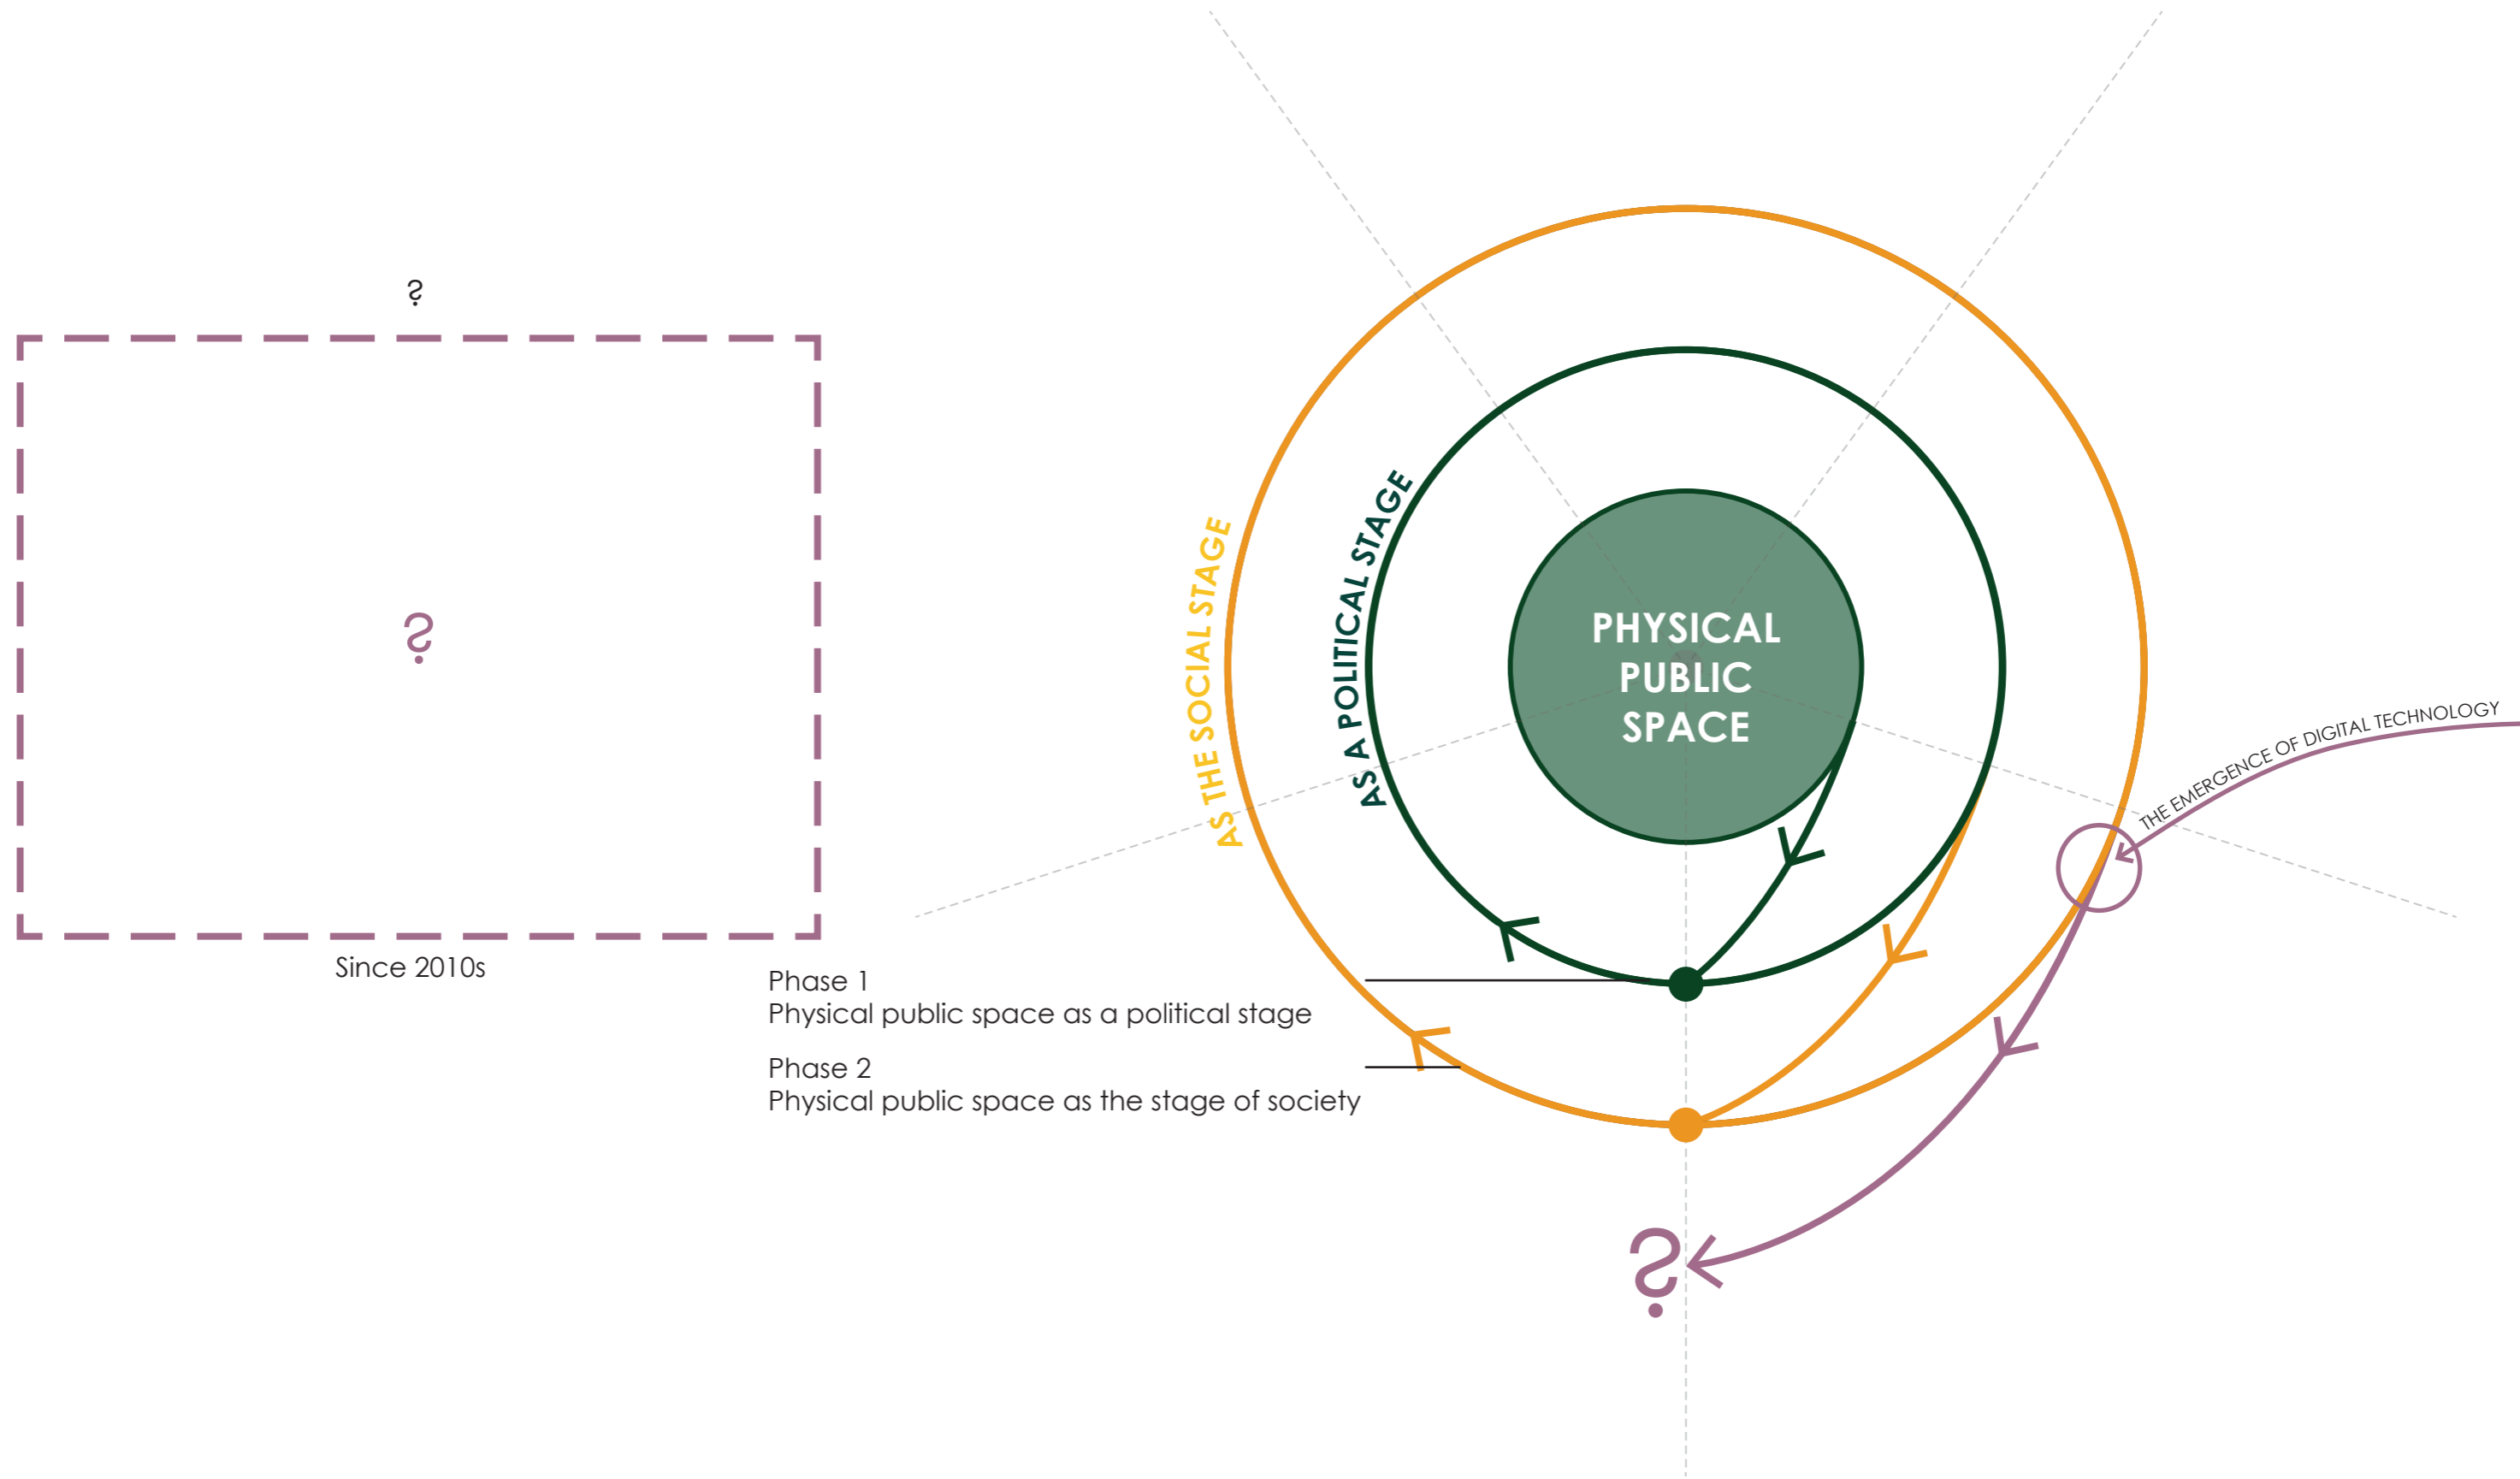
?

?

Since 2010s

Phase 1
Physical public space as a political stage

Phase 2
Physical public space as the stage of society

AS THE SOCIAL STAGE

AS A POLITICAL STAGE

PHYSICAL PUBLIC SPACE

THE EMERGENCE OF DIGITAL TECHNOLOGY

?